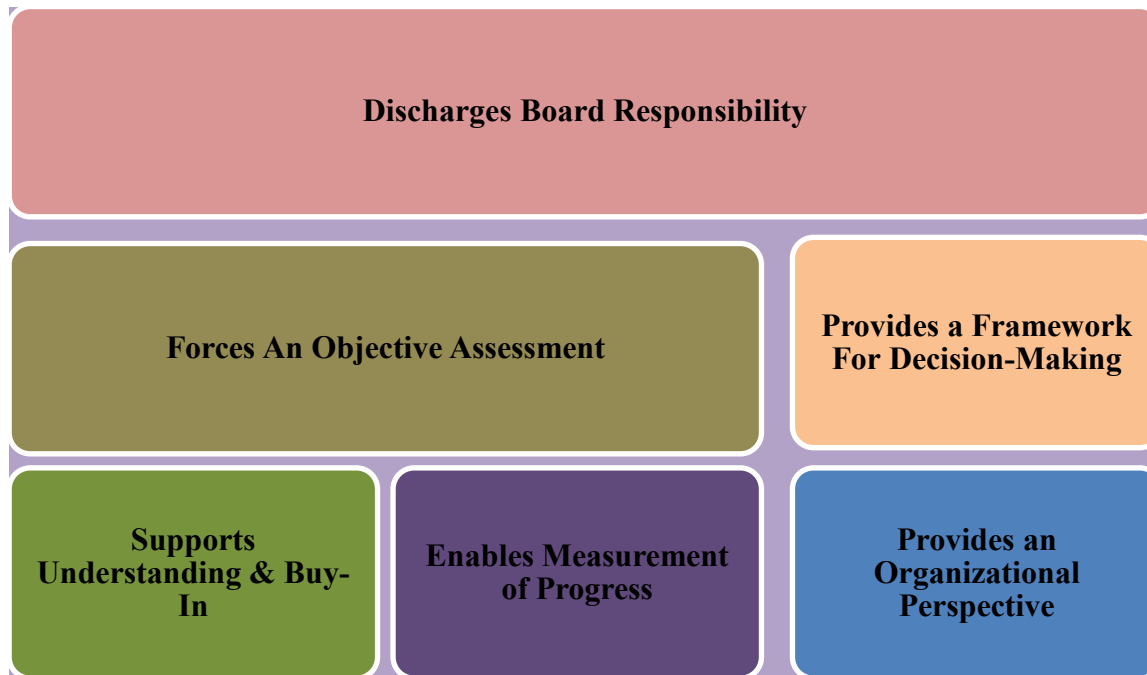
Discharges Board Responsibility

Forces An Objective Assessment

Provides a Framework For Decision-Making

Supports Understanding & Buy-In

Enables Measurement of Progress

Provides an Organizational Perspective